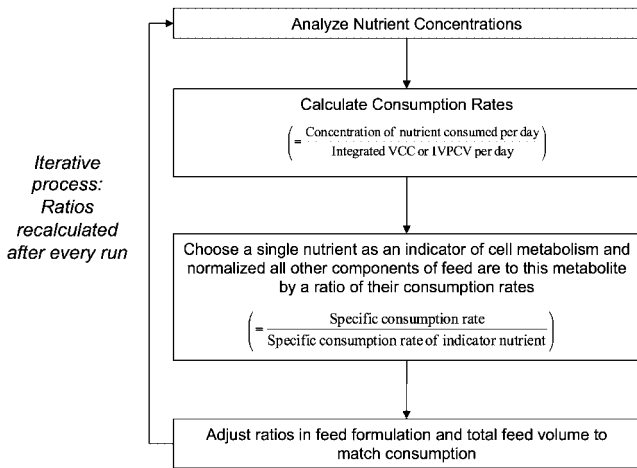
Iterative process: Ratios recalculated after every run

Analyze Nutrient Concentrations

Calculate Consumption Rates

$\left(= \frac{\text{Concentration of nutrient consumed per day}}{\text{Integrated VCC or IVPCV per day}}\right)$

Choose a single nutrient as an indicator of cell metabolism and normalized all other components of feed are to this metabolite by a ratio of their consumption rates

$\left(= \frac{\text{Specific consumption rate}}{\text{Specific consumption rate of indicator nutrient}}\right)$

Adjust ratios in feed formulation and total feed volume to match consumption